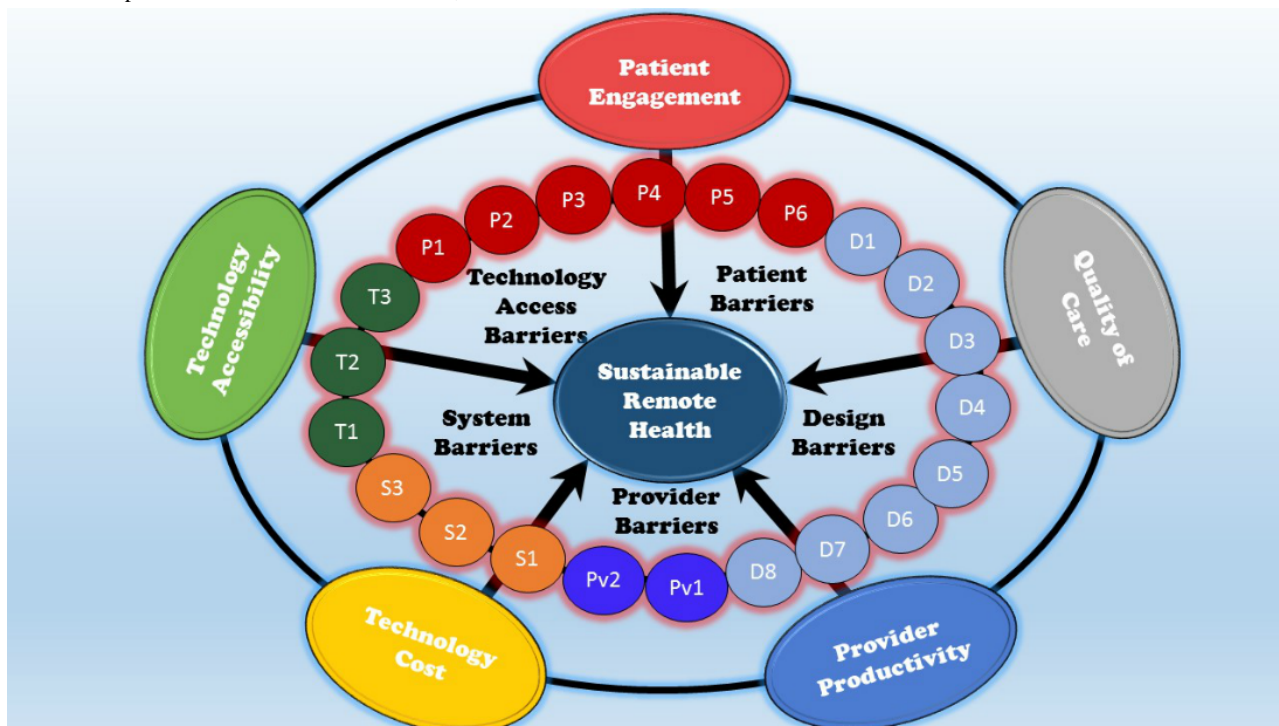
Patient Engagement

Quality of Care

Provider Productivity

Technology Cost

Technology Accessibility

P1 P2 P3 P4 P5 P6

D1 D2 D3 D4 D5 D6 D7 D8

Pv1 Pv2

S1 S2 S3

T1 T2 T3

Technology Access Barriers

Patient Barriers

Design Barriers

Provider Barriers

System Barriers

Sustainable Remote Health